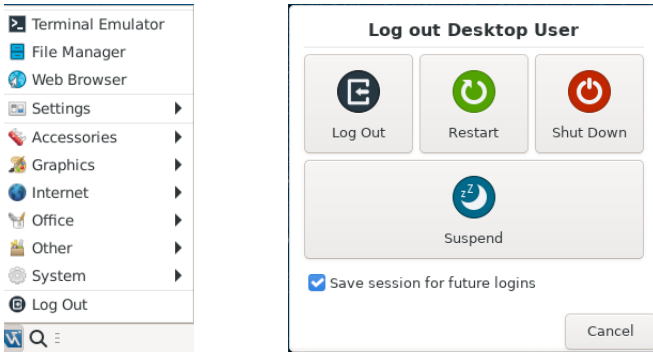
Terminal Emulator
File Manager
Web Browser
Settings
Accessories
Graphics
Internet
Office
Other
System
Log Out

Log out Desktop User

Log Out
Restart
Shut Down
Suspend

Save session for future logins

Cancel